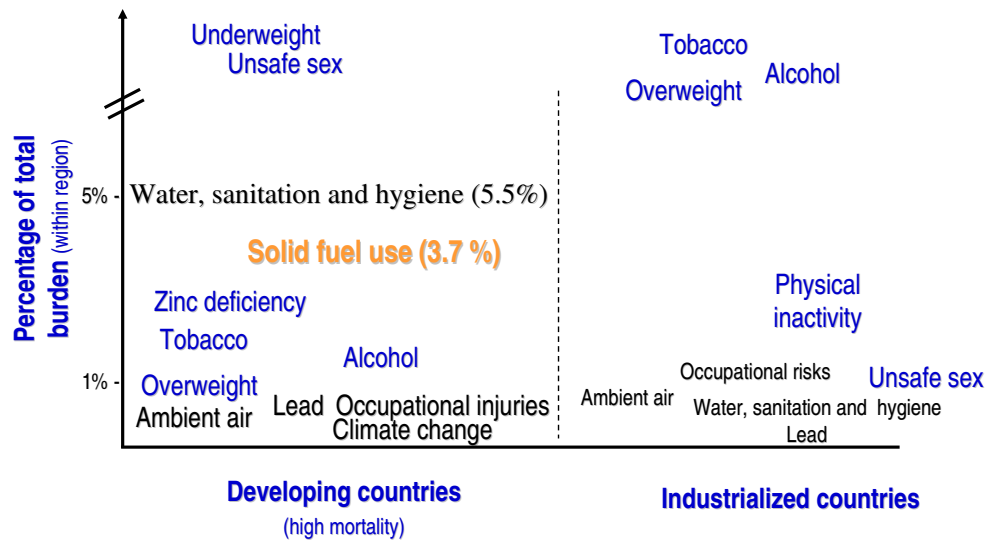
Percentage of total burden (within region)

Underweight
Unsafe sex

5%

Water, sanitation and hygiene (5.5%)

Solid fuel use (3.7 %)

Zinc deficiency
Tobacco
Alcohol

1%

Overweight
Ambient air
Lead
Occupational injuries
Climate change

Tobacco
Alcohol
Overweight

Physical inactivity

Occupational risks
Unsafe sex
Ambient air
Water, sanitation and hygiene
Lead

Developing countries
(high mortality)

Industrialized countries